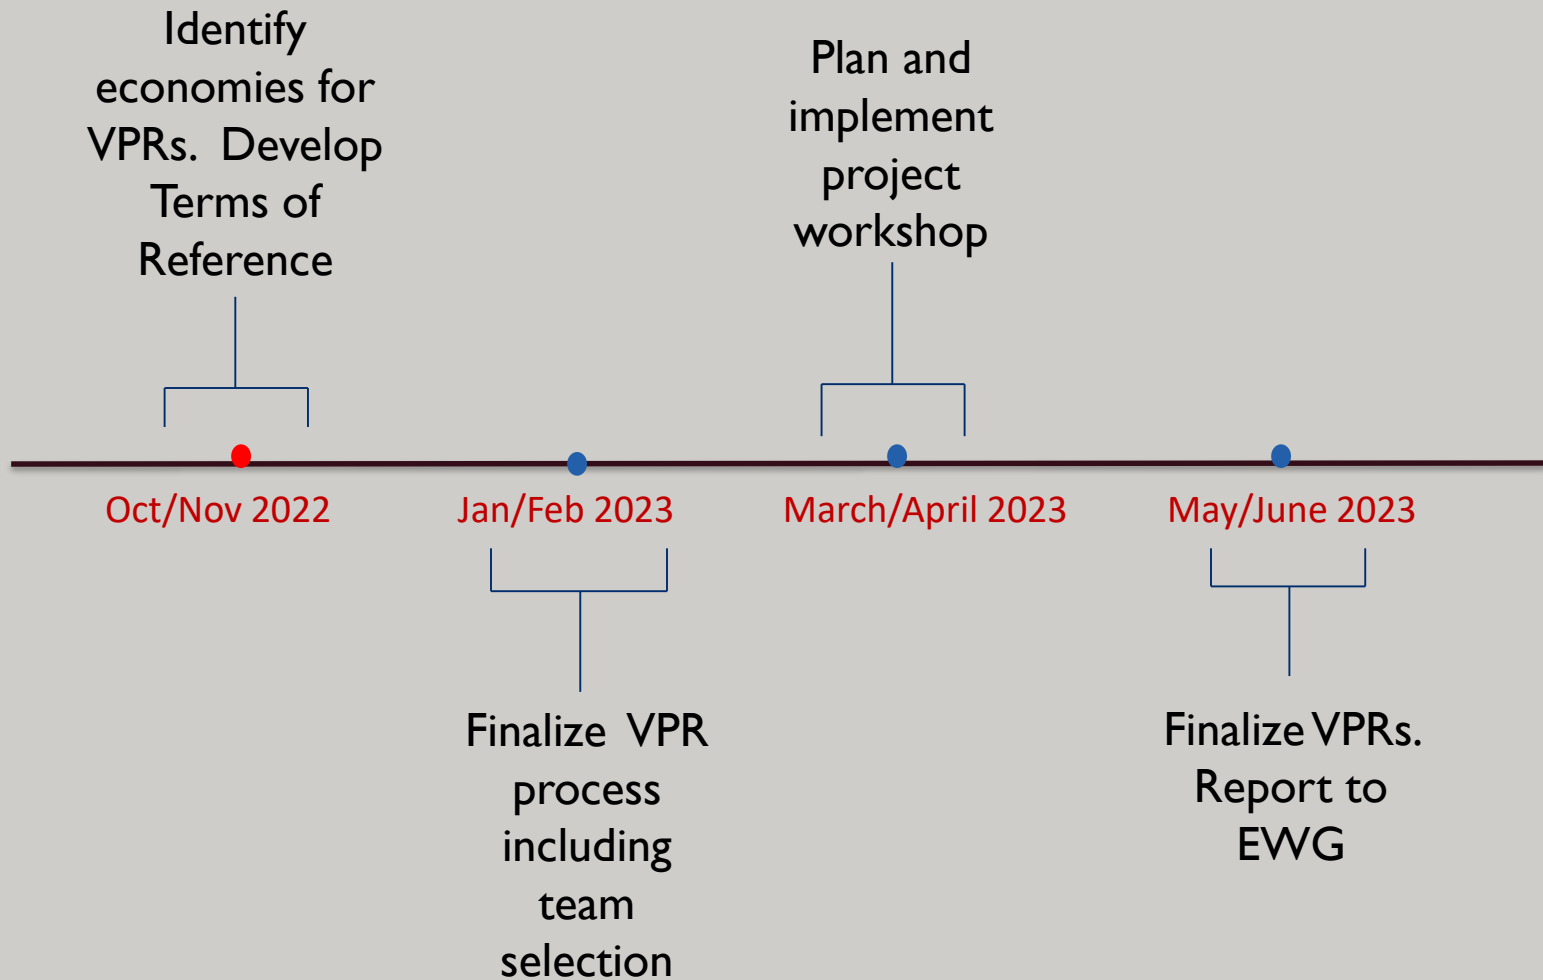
Identify economies for VPRs. Develop Terms of Reference

Plan and implement project workshop

Oct/Nov 2022

Jan/Feb 2023

March/April 2023

May/June 2023

Finalize VPR process including team selection

Finalize VPRs. Report to EWG